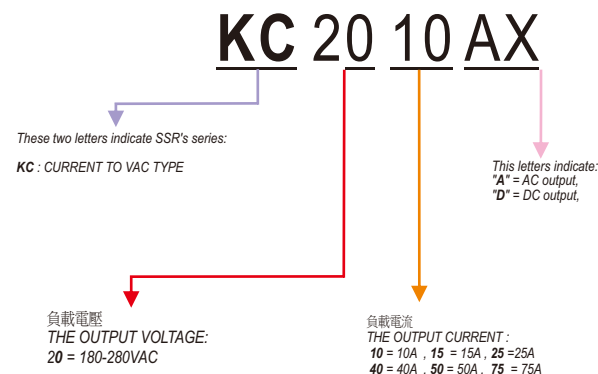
KC 20 10 AX

These two letters indicate SSR's series:

KC : CURRENT TO VAC TYPE

This letters indicate:
"A" = AC output,
"D" = DC output,

負載電壓
THE OUTPUT VOLTAGE:
20 = 180-280VAC

負載電流
THE OUTPUT CURRENT :
10 = 10A , 15 = 15A , 25 =25A
40 = 40A , 50 = 50A , 75 = 75A